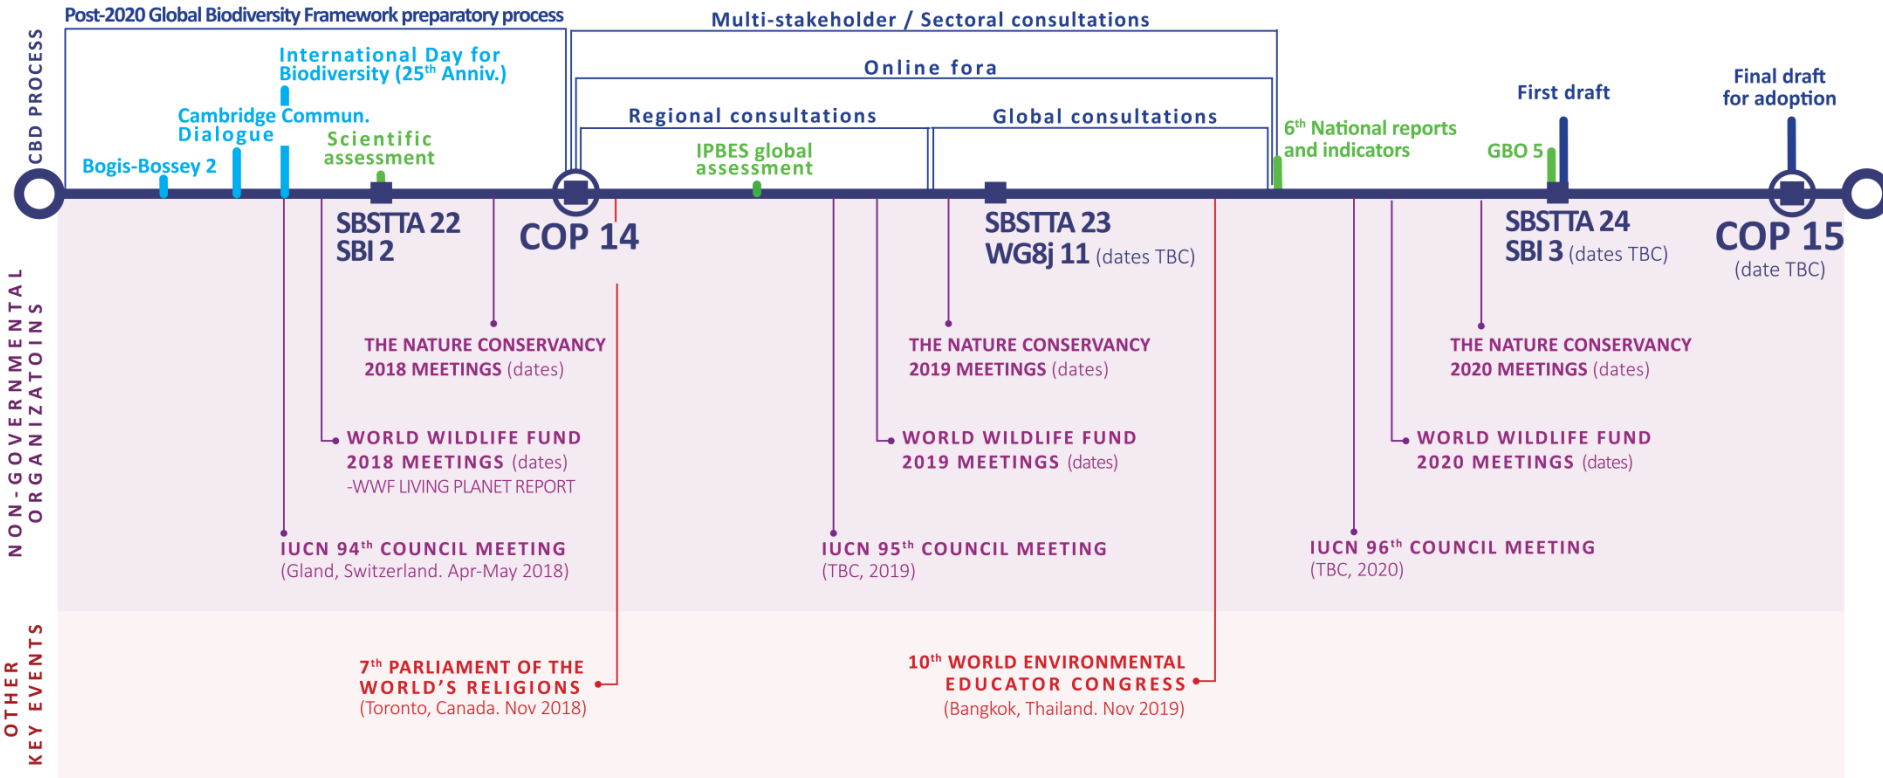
CBD PROCESS

Post-2020 Global Biodiversity Framework preparatory process

Multi-stakeholder / Sectoral consultations

Online fora

Regional consultations

Global consultations

International Day for Biodiversity (25$^{th}$ Anniv.)

Cambridge Commun. Dialogue

Scientific assessment

Bogis-Bossey 2

IPBES global assessment

6$^{th}$ National reports and indicators

First draft

GBO 5

Final draft for adoption

SBSTTA 22 SBI 2

COP 14

SBSTTA 23 WG8j 11 (dates TBC)

SBSTTA 24 SBI 3 (dates TBC)

COP 15 (date TBC)

NON-GOVERNMENTAL ORGANIZATOINS

THE NATURE CONSERVANCY 2018 MEETINGS (dates)

THE NATURE CONSERVANCY 2019 MEETINGS (dates)

THE NATURE CONSERVANCY 2020 MEETINGS (dates)

WORLD WILDLIFE FUND 2018 MEETINGS (dates)
-WWF LIVING PLANET REPORT

WORLD WILDLIFE FUND 2019 MEETINGS (dates)

WORLD WILDLIFE FUND 2020 MEETINGS (dates)

IUCN 94$^{th}$ COUNCIL MEETING (Gland, Switzerland. Apr-May 2018)

IUCN 95$^{th}$ COUNCIL MEETING (TBC, 2019)

IUCN 96$^{th}$ COUNCIL MEETING (TBC, 2020)

OTHER KEY EVENTS

7$^{th}$ PARLIAMENT OF THE WORLD'S RELIGIONS (Toronto, Canada. Nov 2018)

10$^{th}$ WORLD ENVIRONMENTAL EDUCATOR CONGRESS (Bangkok, Thailand. Nov 2019)